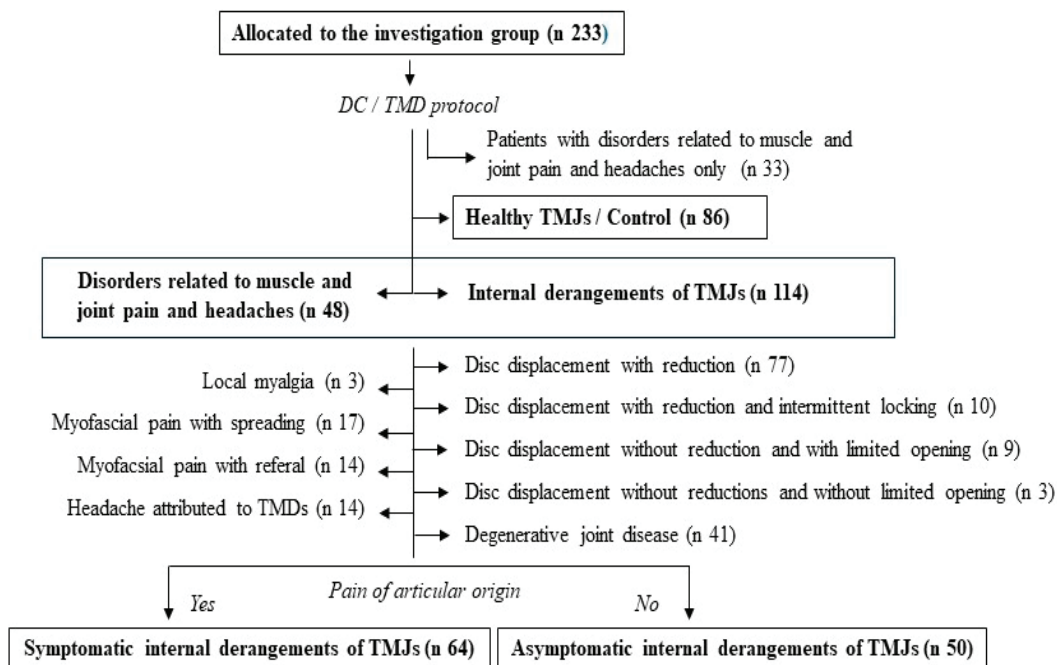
Allocated to the investigation group (n 233)

DC / TMD protocol

Patients with disorders related to muscle and joint pain and headaches only (n 33)

Healthy TMJs / Control (n 86)

Disorders related to muscle and joint pain and headaches (n 48)

Internal derangements of TMJs (n 114)

Disc displacement with reduction (n 77)

Disc displacement with reduction and intermittent locking (n 10)

Disc displacement without reduction and with limited opening (n 9)

Disc displacement without reductions and without limited opening (n 3)

Degenerative joint disease (n 41)

Local myalgia (n 3)

Myofascial pain with spreading (n 17)

Myofacsial pain with referal (n 14)

Headache attributed to TMDs (n 14)

Pain of articular origin

Yes

No

Symptomatic internal derangements of TMJs (n 64)

Asymptomatic internal derangements of TMJs (n 50)